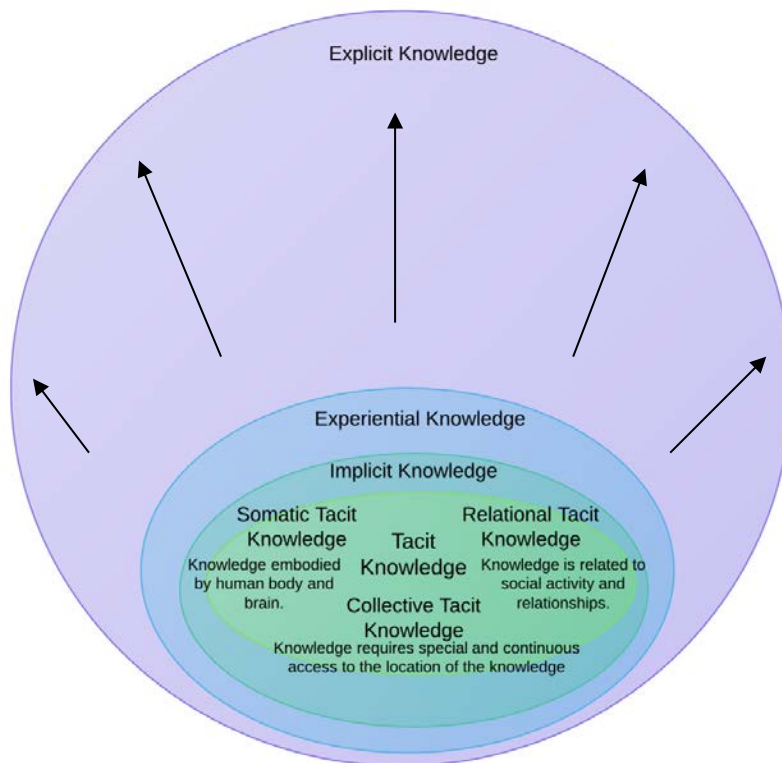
Explicit Knowledge

Experiential Knowledge

Implicit Knowledge

Somatic Tacit Knowledge

Knowledge embodied by human body and brain.

Tacit Knowledge

Relational Tacit Knowledge

Knowledge is related to social activity and relationships.

Collective Tacit Knowledge

Knowledge requires special and continuous access to the location of the knowledge